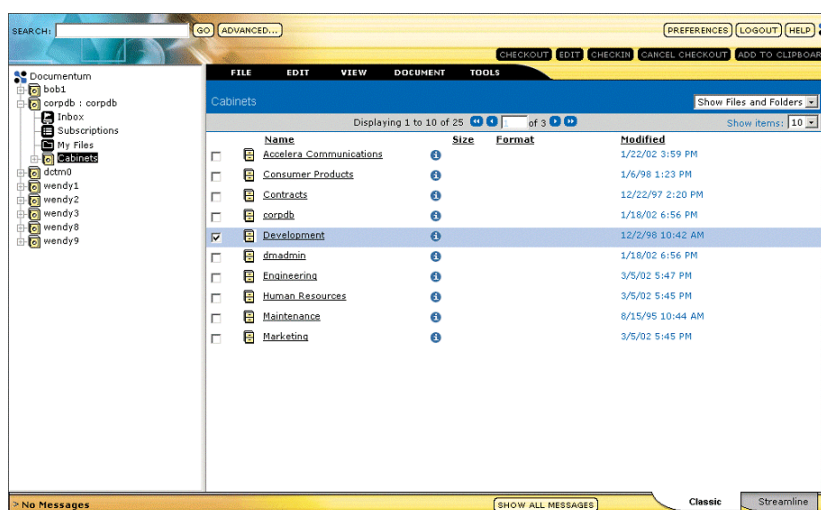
SEARCH: GO ADVANCED... PREFERENCES LOGOUT HELP

CHECKOUT EDIT CHECKIN CANCEL CHECKOUT ADD TO CLIPBOAR

Documentum
bob1
corpdb : corpdb
Inbox
Subscriptions
My Files
Cabinets
dctm0
wendy1
wendy2
wendy3
wendy8
wendy9

FILE EDIT VIEW DOCUMENT TOOLS

Cabinets

Show Files and Folders

Displaying 1 to 10 of 25 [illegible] of 3

Show items: 10

| Name | Size | Format | Modified |
|---|---|---|---|
| Accelera Communications | | | 1/22/02 3:59 PM |
| Consumer Products | | | 1/6/98 1:23 PM |
| Contracts | | | 12/22/97 2:20 PM |
| corpdb | | | 1/18/02 6:56 PM |
| Development | | | 12/2/98 10:42 AM |
| dmadmin | | | 1/18/02 6:56 PM |
| Engineering | | | 3/5/02 5:47 PM |
| Human Resources | | | 3/5/02 5:45 PM |
| Maintenance | | | 8/15/95 10:44 AM |
| Marketing | | | 3/5/02 5:45 PM |

> No Messages

SHOW ALL MESSAGES

Classic Streamline